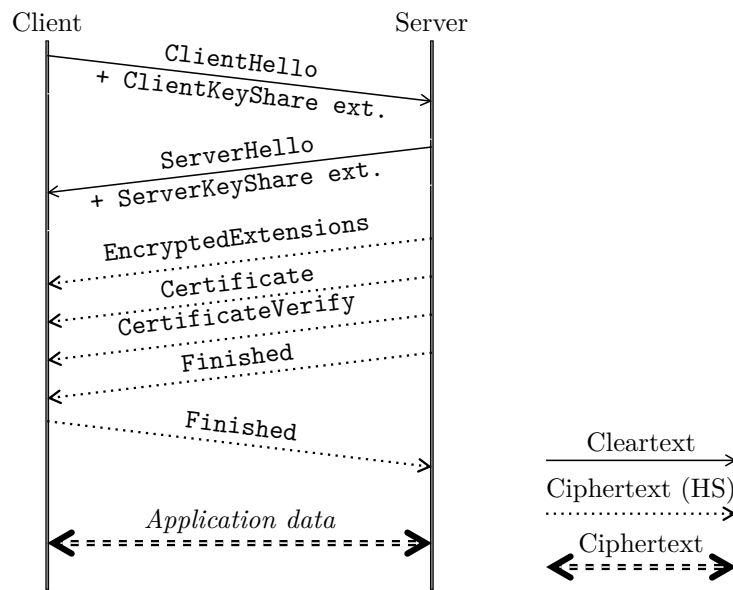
Client

Server

ClientHello
+ ClientKeyShare ext.

ServerHello
+ ServerKeyShare ext.

EncryptedExtensions

Certificate

CertificateVerify

Finished

Finished

*Application data*

Cleartext

Ciphertext (HS)

Ciphertext